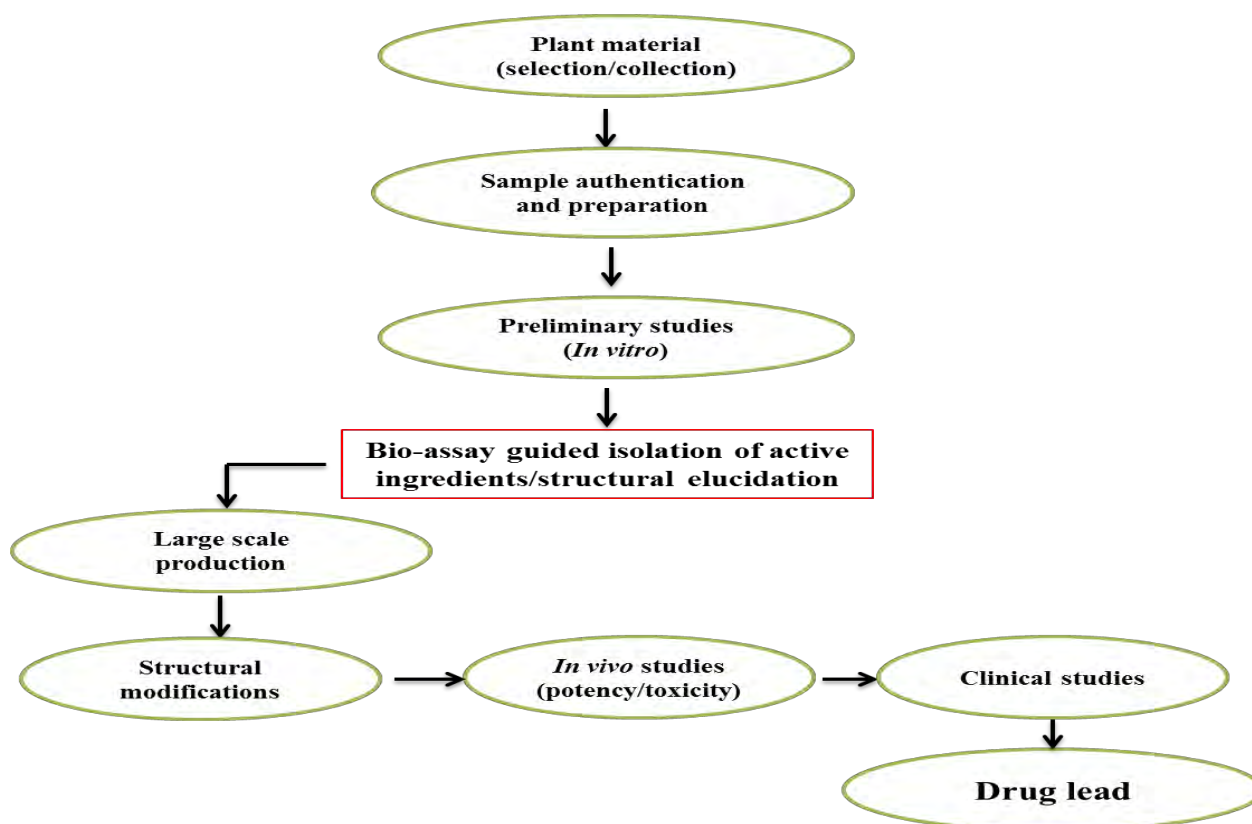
Plant material
(selection/collection)

Sample authentication
and preparation

Preliminary studies
(In vitro)

Bio-assay guided isolation of active ingredients/structural elucidation

Large scale
production

Structural
modifications

In vivo studies
(potency/toxicity)

Clinical studies

Drug lead